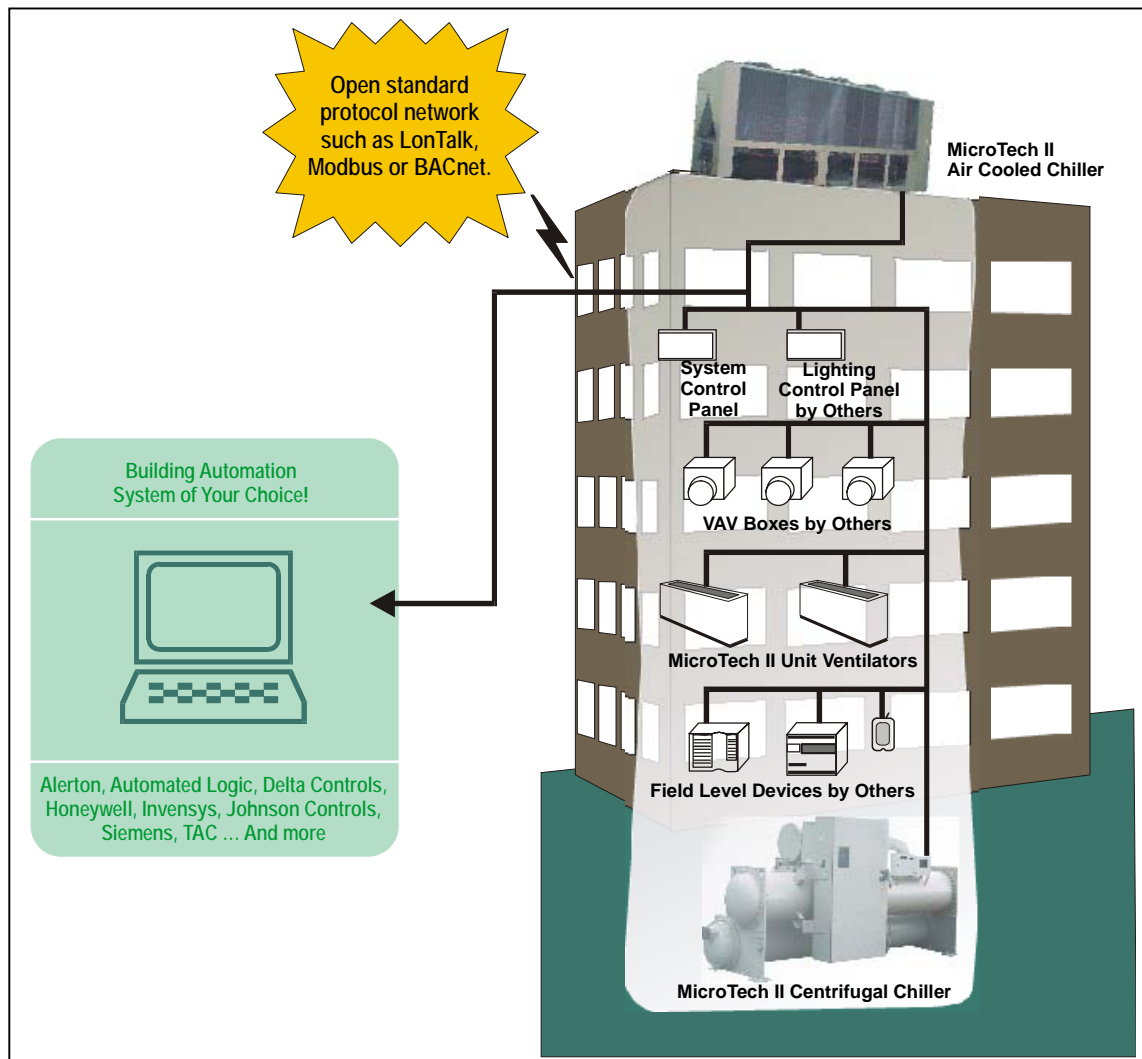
Open standard protocol network such as LonTalk, Modbus or BACnet.

MicroTech II Air Cooled Chiller

System Control Panel

Lighting Control Panel by Others

Building Automation System of Your Choice!

VAV Boxes by Others

MicroTech II Unit Ventilators

Field Level Devices by Others

Alerton, Automated Logic, Delta Controls, Honeywell, Invensys, Johnson Controls, Siemens, TAC ... And more

MicroTech II Centrifugal Chiller